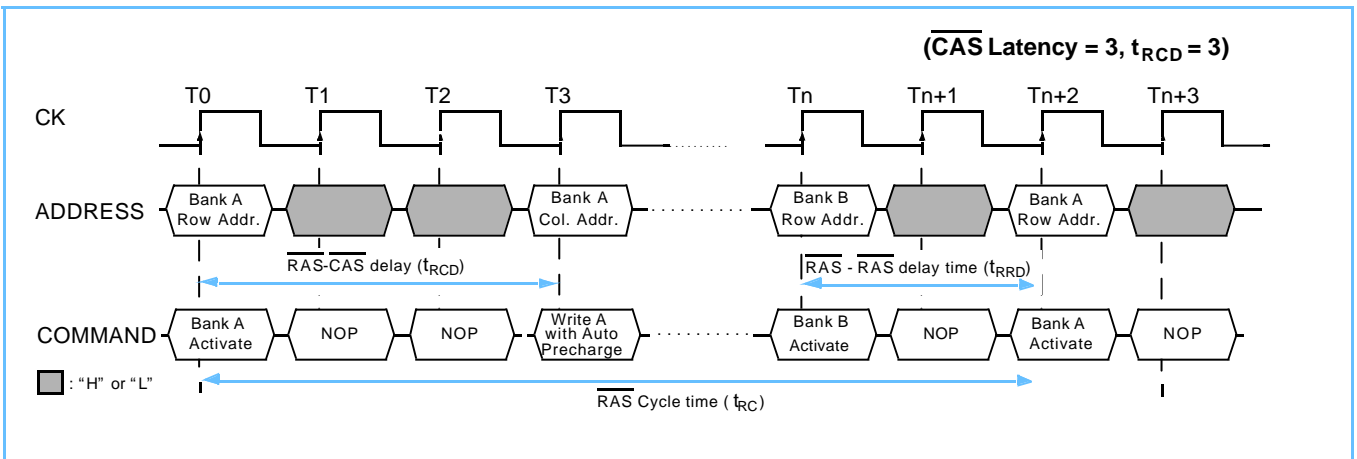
($\overline{CAS}$ Latency = 3, $t_{RCD}$ = 3)

CK

T0 T1 T2 T3 Tn Tn+1 Tn+2 Tn+3

ADDRESS

Bank A Row Addr.

Bank A Col. Addr.

Bank B Row Addr.

Bank A Row Addr.

$\overline{RAS}$-$\overline{CAS}$ delay ($t_{RCD}$)

$\overline{RAS}$ - $\overline{RAS}$ delay time ($t_{RRD}$)

COMMAND

Bank A Activate

NOP

NOP

Write A with Auto Precharge

Bank B Activate

NOP

Bank A Activate

NOP

: "H" or "L"

$\overline{RAS}$ Cycle time ( $t_{RC}$)